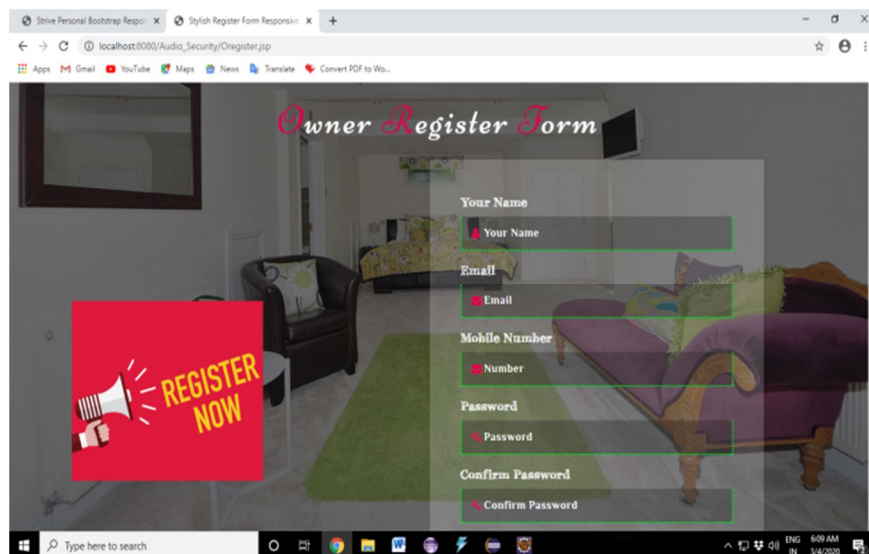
Strive Personal Bootstrap Respon ×
Stylish Register Form Responsive ×
+
localhost:8080/Audio_Security/Oregister.jsp
Apps
Gmail
YouTube
Maps
News
Translate
Convert PDF to Wo...

Owner Register Form

Your Name
Your Name
Email
Email
Mobile Number
Number
Password
Password
Confirm Password
Confirm Password

REGISTER NOW

Type here to search
ENG IN
6:09 AM 3/4/2020